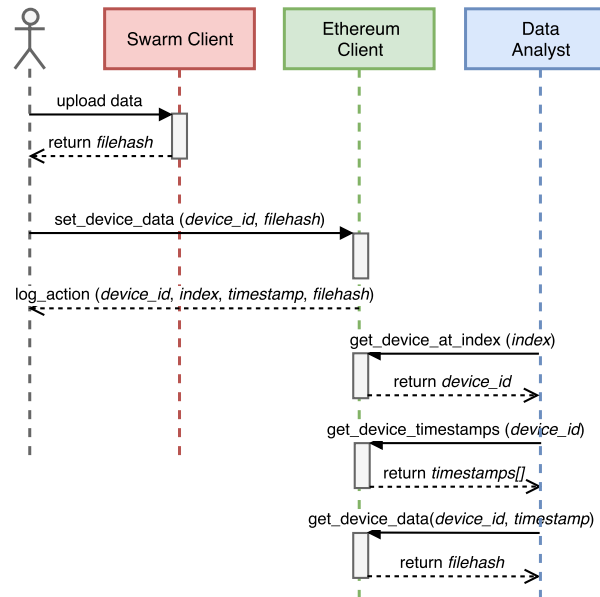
Swarm Client

Ethereum Client

Data Analyst

upload data

return *filehash*

set_device_data (*device_id*, *filehash*)

log_action (*device_id*, *index*, *timestamp*, *filehash*)

get_device_at_index (*index*)

return *device_id*

get_device_timestamps (*device_id*)

return *timestamps[]*

get_device_data(*device_id*, *timestamp*)

return *filehash*